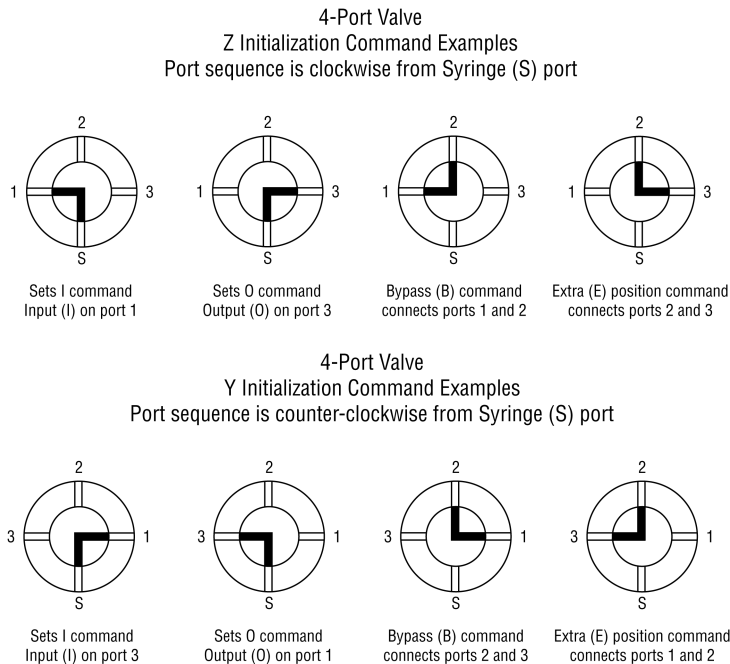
4-Port Valve
Z Initialization Command Examples
Port sequence is clockwise from Syringe (S) port

2
1
3
S
Sets I command
Input (I) on port 1

2
1
3
S
Sets O command
Output (O) on port 3

2
1
3
S
Bypass (B) command
connects ports 1 and 2

2
1
3
S
Extra (E) position command
connects ports 2 and 3

4-Port Valve
Y Initialization Command Examples
Port sequence is counter-clockwise from Syringe (S) port

2
3
1
S
Sets I command
Input (I) on port 3

2
3
1
S
Sets O command
Output (O) on port 1

2
3
1
S
Bypass (B) command
connects ports 2 and 3

2
3
1
S
Extra (E) position command
connects ports 1 and 2